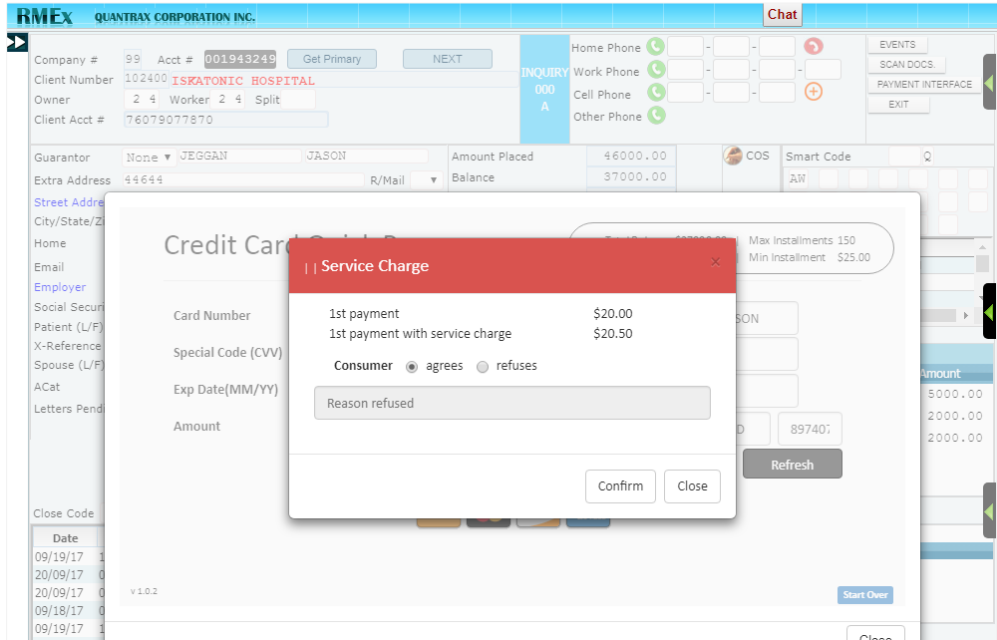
RMEx QUANTRAX CORPORATION INC.

Chat

Company # 99 Acct # 001943249 Get Primary NEXT
Client Number 102400 ISKATONIC HOSPITAL
Owner 2 4 Worker 2 4 Split
Client Acct # 76079077870

INQUIRY 000 A

Home Phone
Work Phone
Cell Phone
Other Phone

EVENTS
SCAN DOCS.
PAYMENT INTERFACE
EXIT

Guarantor None JEGGAN JASON
Extra Address 44644 R/Mail
Street Addre
City/State/Z
Home
Email
Employer
Social Securi
Patient (L/F)
X-Reference
Spouse (L/F)
ACat
Letters Pend

Amount Placed 46000.00
Balance 37000.00
COS
Smart Code Q
AW

Close Code

| Date |
|---|
| 09/19/17 |
| 20/09/17 |
| 20/09/17 |
| 09/18/17 |
| 09/19/17 |

Amount
5000.00
2000.00
2000.00

Credit Card Quick P

Max Installments 150
Min Installment $25.00

Card Number
Special Code (CVV)
Exp Date(MM/YY)
Amount

SON
D 89740
Refresh

v 1.0.2
Start Over

Close

Service Charge
×

1st payment $20.00
1st payment with service charge $20.50

Consumer agrees refuses

Reason refused

Confirm Close